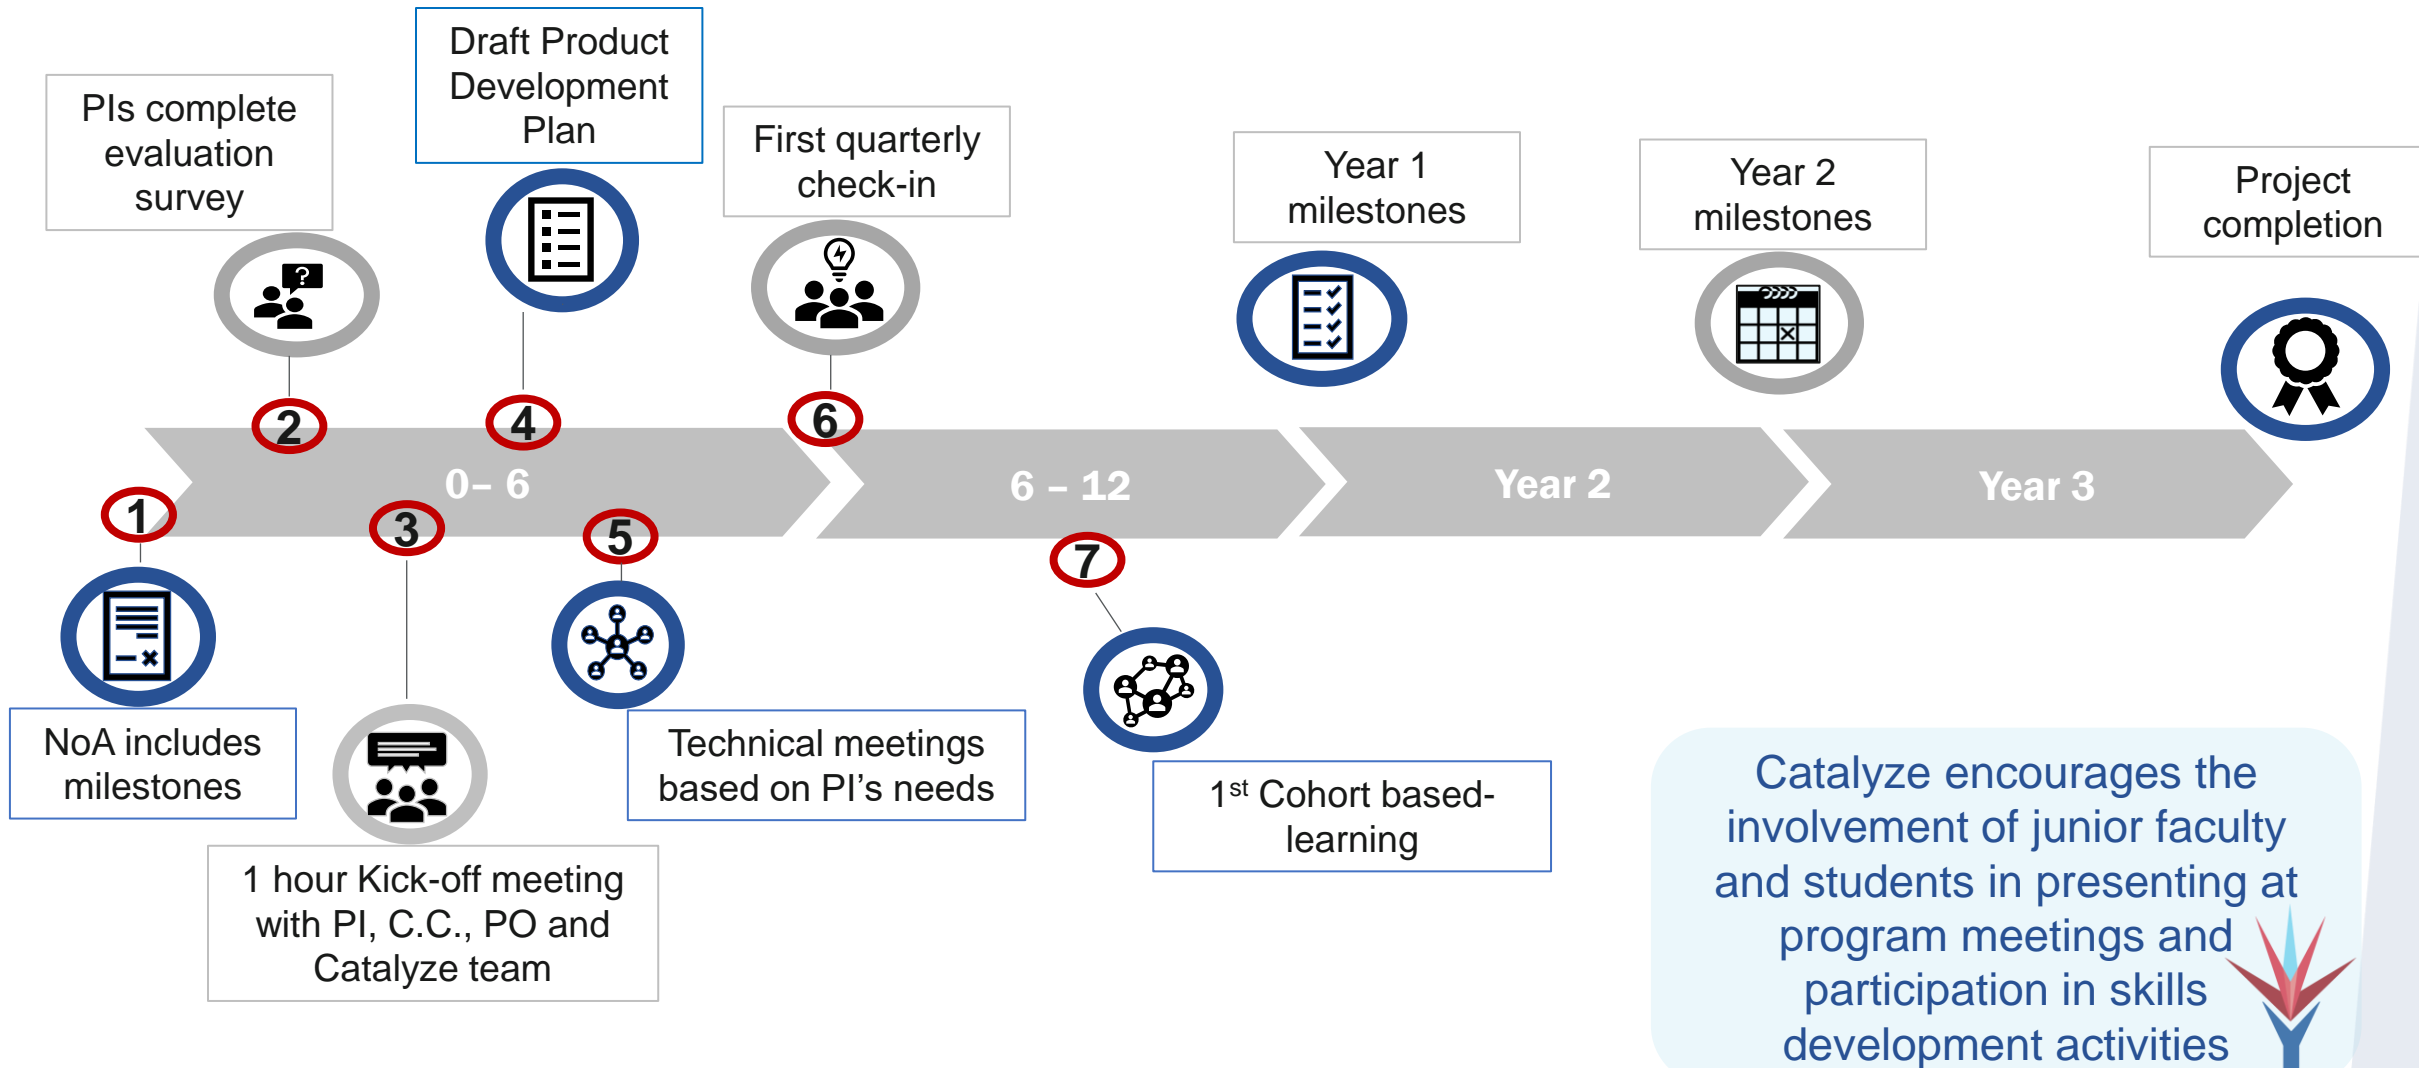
Draft Product Development Plan

PIs complete evaluation survey

First quarterly check-in

Year 1 milestones

Year 2 milestones

Project completion

2

4

6

1

0– 6

6 – 12

Year 2

Year 3

3

5

7

NoA includes milestones

Technical meetings based on PI's needs

$1^{st}$ Cohort based-learning

1 hour Kick-off meeting with PI, C.C., PO and Catalyze team

Catalyze encourages the involvement of junior faculty and students in presenting at program meetings and participation in skills development activities